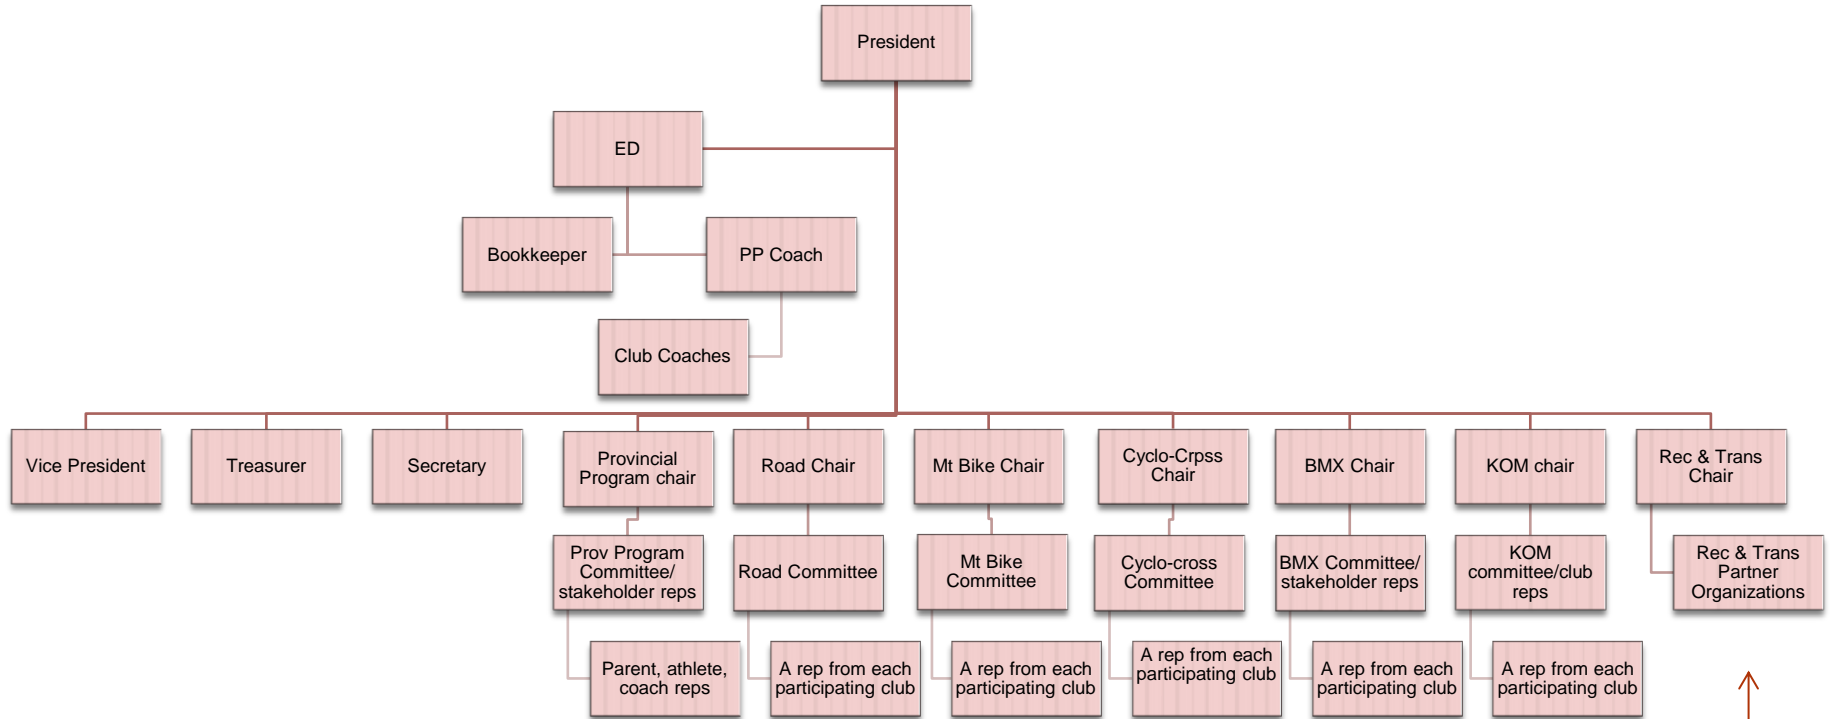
President

ED

Bookkeeper

PP Coach

Club Coaches

Vice President

Treasurer

Secretary

Provincial Program chair

Prov Program Committee/ stakeholder reps

Parent, athlete, coach reps

Road Chair

Road Committee

A rep from each participating club

Mt Bike Chair

Mt Bike Committee

A rep from each participating club

Cyclo-Crpss Chair

Cyclo-cross Committee

A rep from each participating club

BMX Chair

BMX Committee/ stakeholder reps

A rep from each participating club

KOM chair

KOM committee/club reps

A rep from each participating club

Rec & Trans Chair

Rec & Trans Partner Organizations